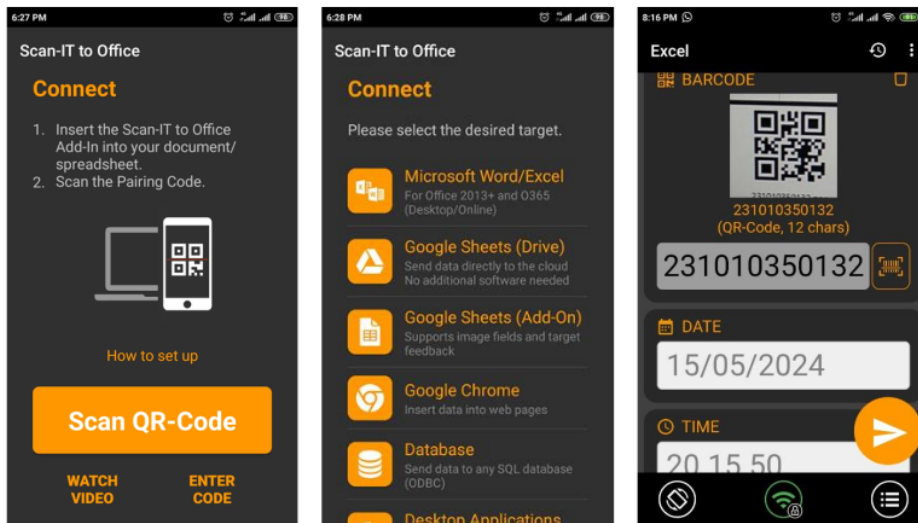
6:27 PM

Scan-IT to Office

Connect

1. Insert the Scan-IT to Office Add-In into your document/ spreadsheet.
2. Scan the Pairing Code.

How to set up

Scan QR-Code

WATCH VIDEO

ENTER CODE

6:28 PM

Scan-IT to Office

Connect

Please select the desired target.

Microsoft Word/Excel
For Office 2013+ and O365 (Desktop/Online)

Google Sheets (Drive)
Send data directly to the cloud
No additional software needed

Google Sheets (Add-On)
Supports image fields and target feedback

Google Chrome
Insert data into web pages

Database
Send data to any SQL database (ODBC)

Desktop Applications

8:16 PM

Excel

BARCODE

231010350132
(QR-Code, 12 chars)

231010350132

DATE

15/05/2024

TIME

20.15.50